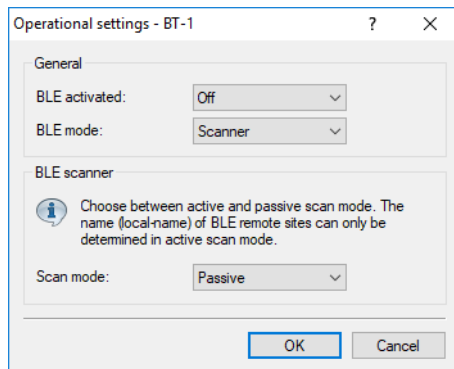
Operational settings - BT-1

?

X

General

BLE activated: Off

BLE mode: Scanner

BLE scanner

Choose between active and passive scan mode. The name (local-name) of BLE remote sites can only be determined in active scan mode.

Scan mode: Passive

OK

Cancel